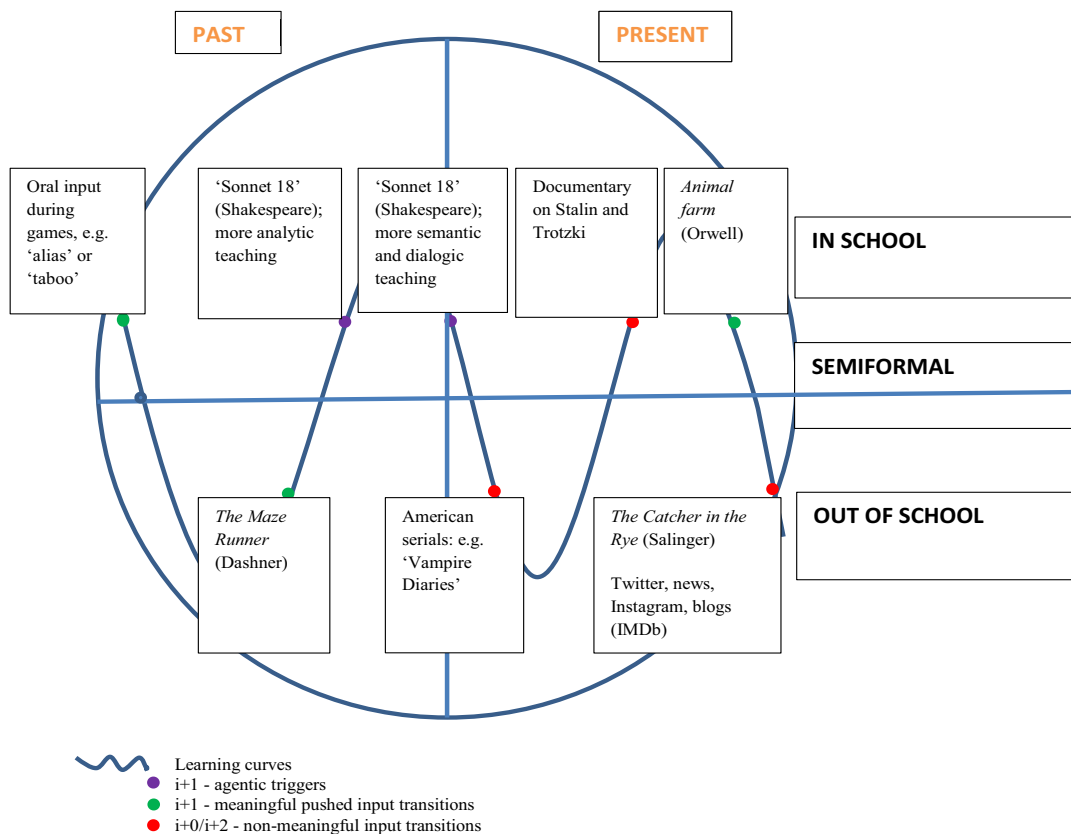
PAST

PRESENT

Oral input during games, e.g. 'alias' or 'taboo'

'Sonnet 18' (Shakespeare); more analytic teaching

'Sonnet 18' (Shakespeare); more semantic and dialogic teaching

Documentary on Stalin and Trotzki

*Animal farm* (Orwell)

IN SCHOOL

SEMIFORMAL

*The Maze Runner* (Dashner)

American serials: e.g. 'Vampire Diaries'

*The Catcher in the Rye* (Salinger)

Twitter, news, Instagram, blogs (IMDb)

OUT OF SCHOOL

Learning curves
i+1 - agentic triggers
i+1 - meaningful pushed input transitions
i+0/i+2 - non-meaningful input transitions